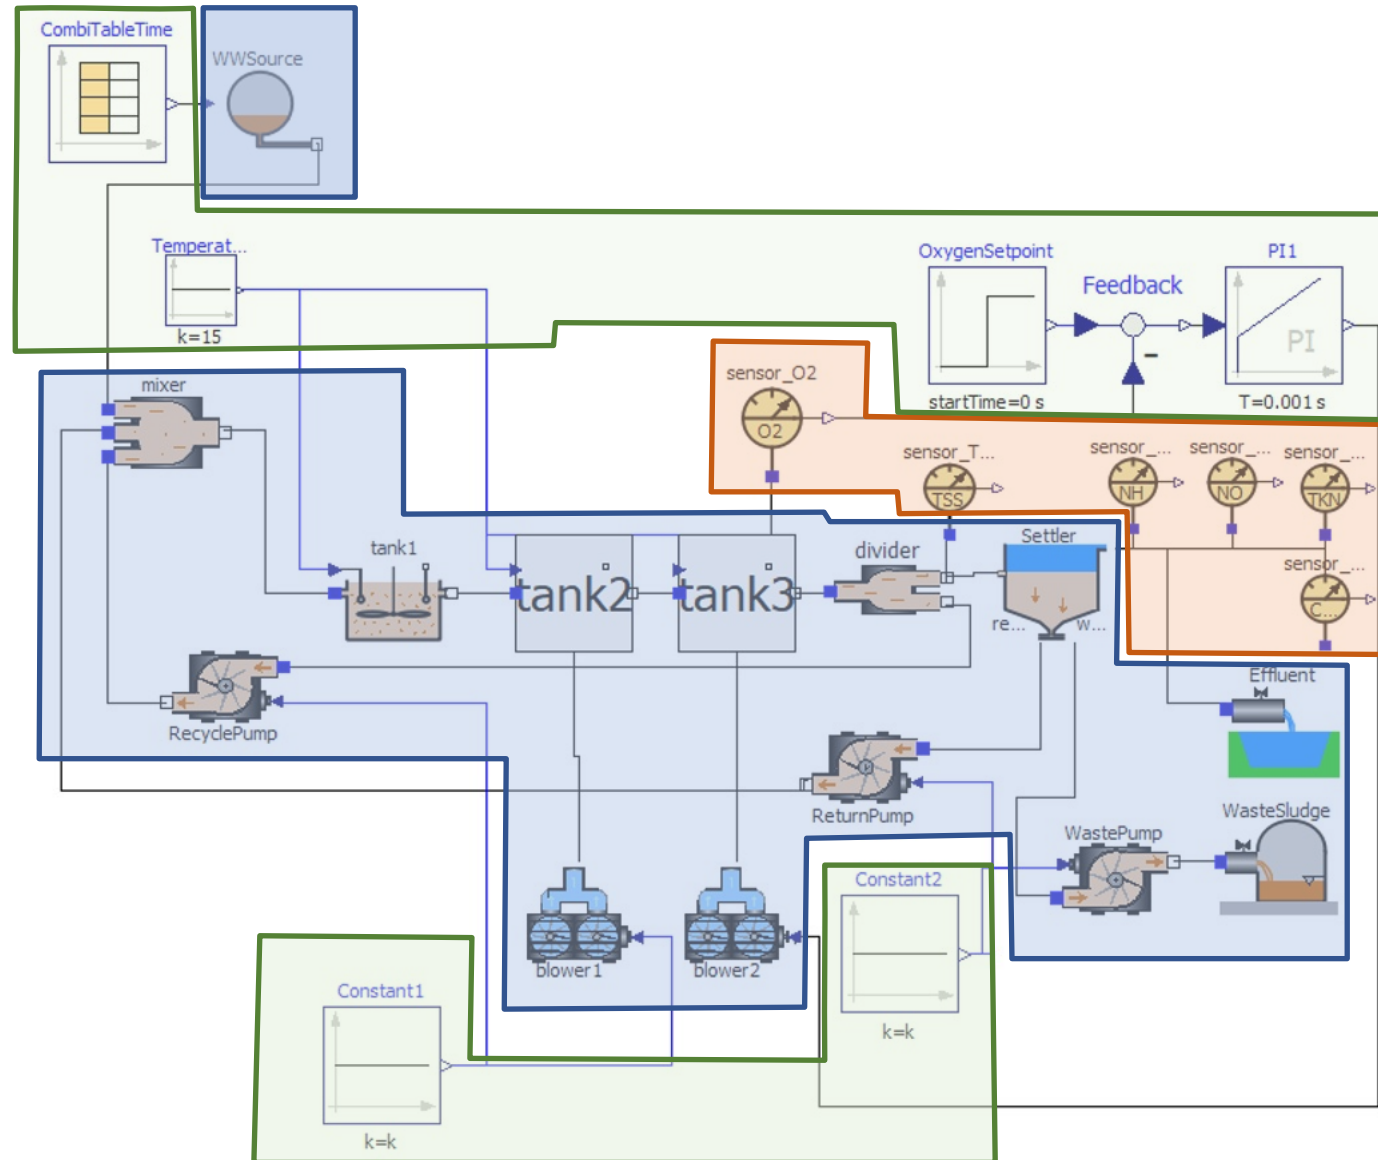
CombiTableTime

WWSource

Temperat...

k=15

OxygenSetpoint

Feedback

PI1

PI

startTime=0 s

T=0.001 s

sensor_O2

O2

mixer

sensor_T...

TSS

sensor_...

NH

sensor_...

NO

sensor_...

TKN

tank1

tank2

tank3

divider

Settler

re...

w...

sensor_...

C...

RecyclePump

Effluent

ReturnPump

WasteSludge

WastePump

Constant2

blower1

blower2

k=k

Constant1

k=k